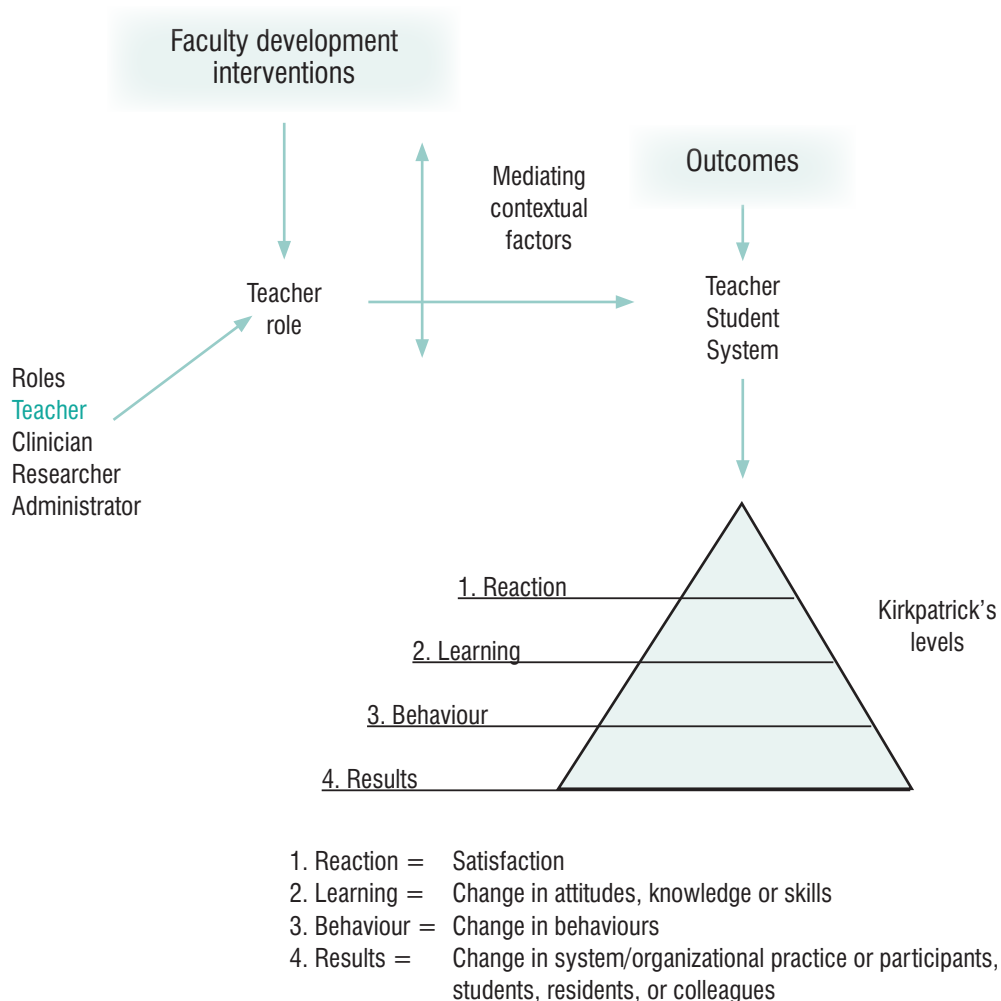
Faculty development interventions

Mediating contextual factors

Outcomes

Teacher role

Teacher
Student
System

Roles
Teacher
Clinician
Researcher
Administrator

1. Reaction
2. Learning
3. Behaviour
4. Results

Kirkpatrick's levels

1. Reaction = Satisfaction
2. Learning = Change in attitudes, knowledge or skills
3. Behaviour = Change in behaviours
4. Results = Change in system/organizational practice or participants, students, residents, or colleagues